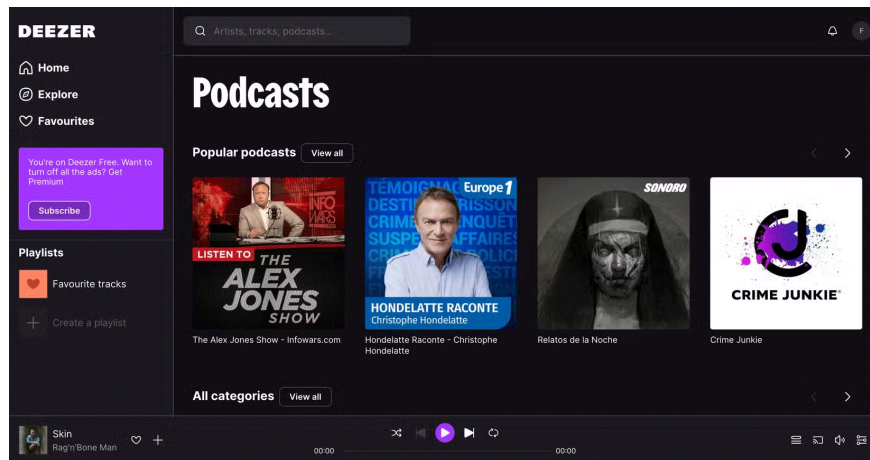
DEEZER

Artists, tracks, podcasts...

F

Home
Explore
Favourites

You're on Deezer Free. Want to turn off all the ads? Get Premium

Subscribe

Playlists

Favourite tracks

Create a playlist

Podcasts

Popular podcasts View all

LISTEN TO THE ALEX JONES SHOW

INFOWARS

The Alex Jones Show - Infowars.com

TÉMOIGNAGE FRISSON DESTIN CRIME ENQUÊTE SUSPENSE AFFAIRES

Europe 1

HONDELATTE RACONTE
Christophe Hondelatte

Hondelatte Raconte - Christophe Hondelatte

SONORO

Relatos de la Noche

CRIME JUNKIE

Crime Junkie

All categories View all

Skin
Rag'n'Bone Man

00:00

00:00